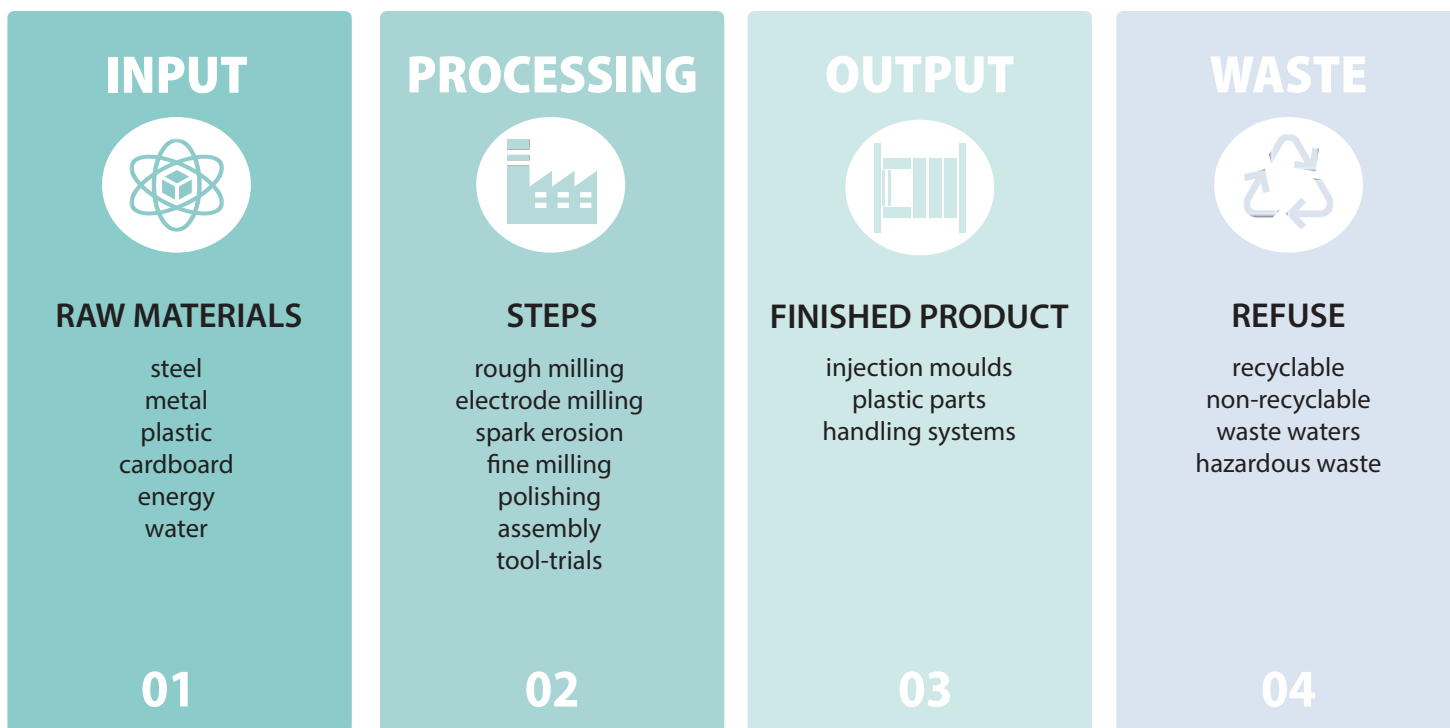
INPUT

RAW MATERIALS

steel
metal
plastic
cardboard
energy
water

01

PROCESSING

STEPS

rough milling
electrode milling
spark erosion
fine milling
polishing
assembly
tool-trials

02

OUTPUT

FINISHED PRODUCT

injection moulds
plastic parts
handling systems

03

WASTE

REFUSE

recyclable
non-recyclable
waste waters
hazardous waste

04